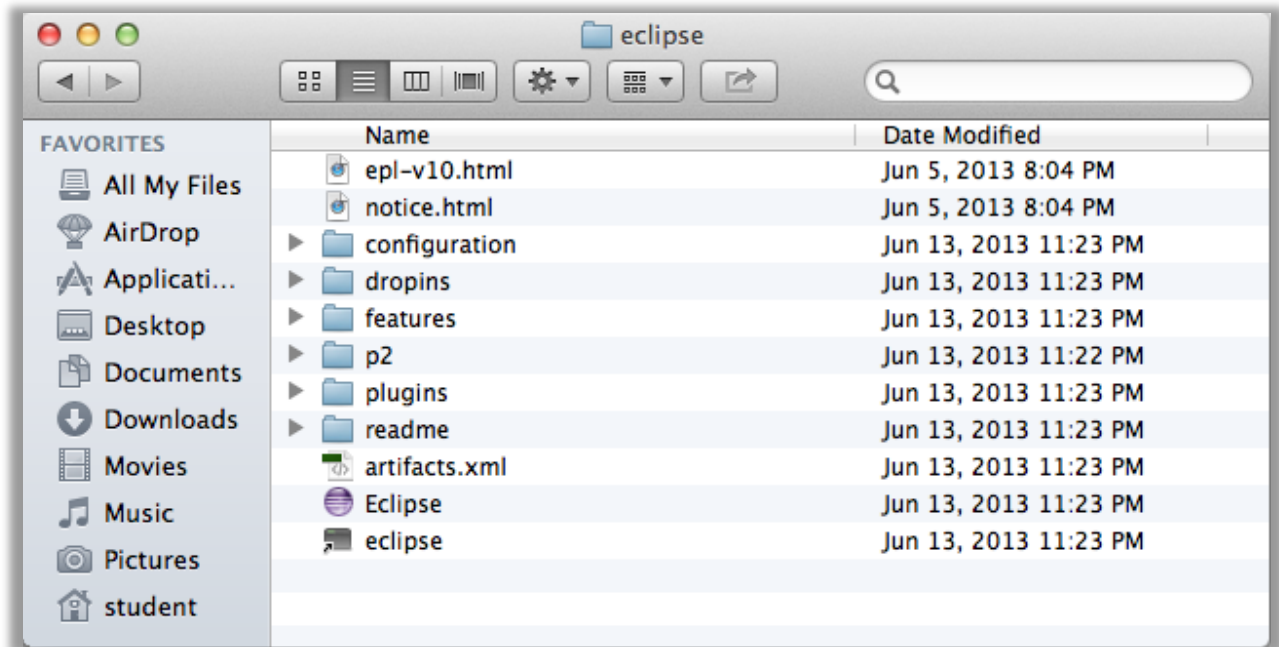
eclipse

FAVORITES
All My Files
AirDrop
Applicati...
Desktop
Documents
Downloads
Movies
Music
Pictures
student

| Name | Date Modified |
|---|---|
| epl-v10.html | Jun 5, 2013 8:04 PM |
| notice.html | Jun 5, 2013 8:04 PM |
| configuration | Jun 13, 2013 11:23 PM |
| dropins | Jun 13, 2013 11:23 PM |
| features | Jun 13, 2013 11:23 PM |
| p2 | Jun 13, 2013 11:22 PM |
| plugins | Jun 13, 2013 11:23 PM |
| readme | Jun 13, 2013 11:23 PM |
| artifacts.xml | Jun 13, 2013 11:23 PM |
| Eclipse | Jun 13, 2013 11:23 PM |
| eclipse | Jun 13, 2013 11:23 PM |